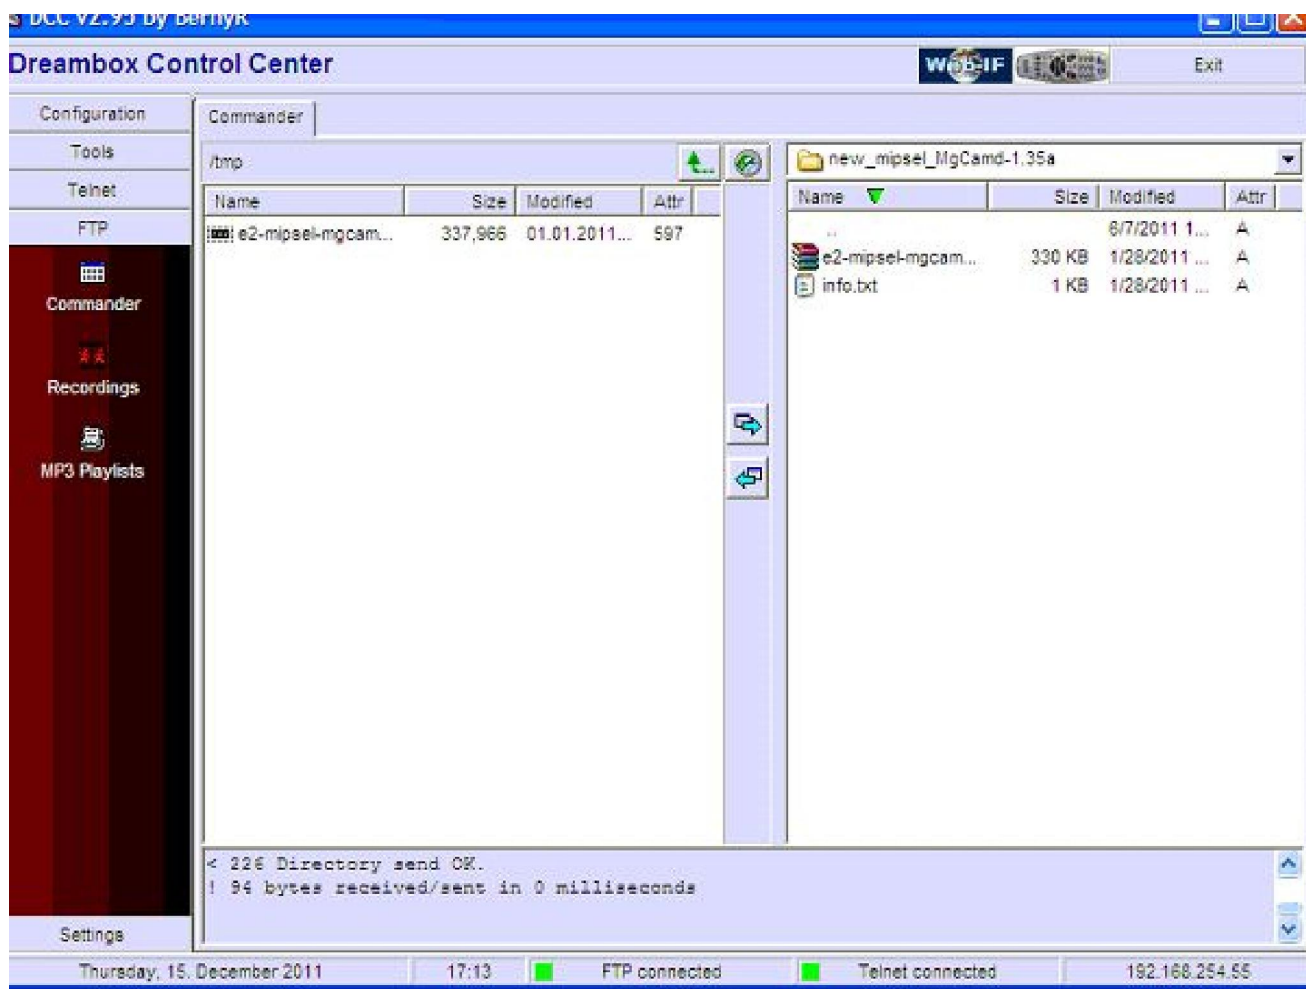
DCC v2.95 by BernyR

Dreambox Control Center

WebIF

Exit

Configuration

Tools

Telnet

FTP

Commander

Recordings

MP3 Playlists

Settings

Commander

/tmp

| Name | Size | Modified | Attr |
|---|---|---|---|
| e2-mipsel-mgcam... | 337,966 | 01.01.2011... | 597 |

new_mipsel_MgCamd-1.35a

| Name | Size | Modified | Attr |
|---|---|---|---|
| .. | | 6/7/2011 1... | A |
| e2-mipsel-mgcam... | 330 KB | 1/28/2011 ... | A |
| info.txt | 1 KB | 1/28/2011 ... | A |

< 226 Directory send OK.
! 94 bytes received/sent in 0 milliseconds

Thursday, 15. December 2011

17:13

FTP connected

Telnet connected

192.168.254.55